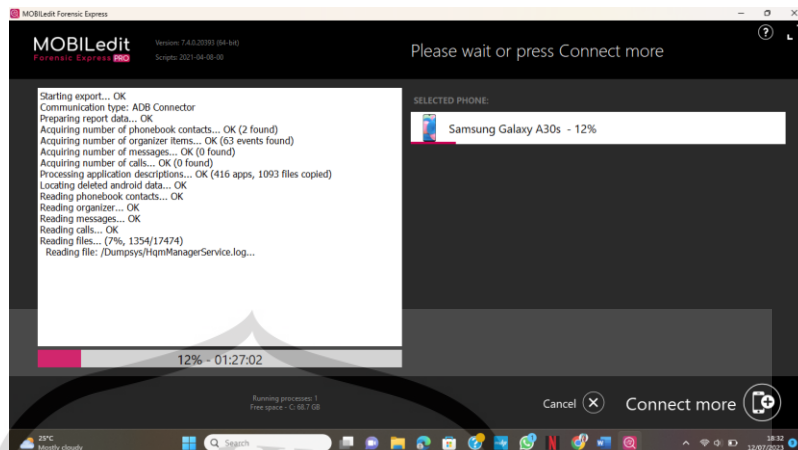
MOBILedit Forensic Express

MOBILedit
Forensic Express PRO

Version: 7.4.0.20393 (64-bit)
Scripts: 2021-04-08-00

Please wait or press Connect more

?

Starting export... OK
Communication type: ADB Connector
Preparing report data... OK
Acquiring number of phonebook contacts... OK (2 found)
Acquiring number of organizer items... OK (63 events found)
Acquiring number of messages... OK (0 found)
Acquiring number of calls... OK (0 found)
Processing application descriptions... OK (416 apps, 1093 files copied)
Locating deleted android data... OK
Reading phonebook contacts... OK
Reading organizer... OK
Reading messages... OK
Reading calls... OK
Reading files... (7%, 1354/17474)
Reading file: /Dumpsys/HqmManagerService.log...

SELECTED PHONE:

Samsung Galaxy A30s - 12%

12% - 01:27:02

Running processes: 1
Free space - C: 68.7 GB

Cancel

Connect more

25°C
Mostly cloudy

Search

18:32
12/07/2023